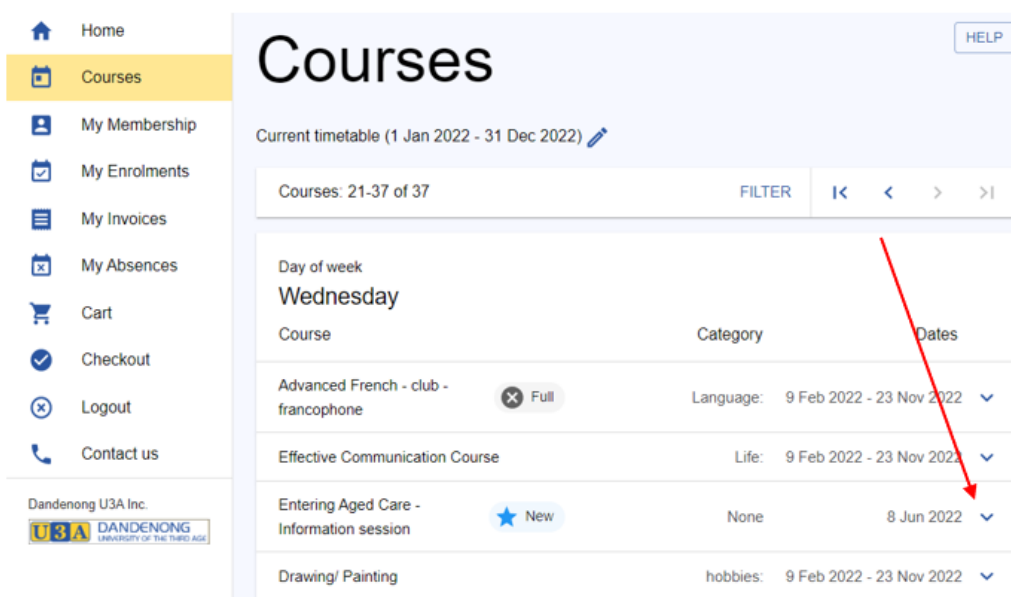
Home
Courses
My Membership
My Enrolments
My Invoices
My Absences
Cart
Checkout
Logout
Contact us

Dandenong U3A Inc.
U3A DANDENONG UNIVERSITY OF THE THIRD AGE

Courses

HELP

Current timetable (1 Jan 2022 - 31 Dec 2022)

Courses: 21-37 of 37

FILTER

Day of week
Wednesday

| Course | Category | Dates |
|---|---|---|
| Advanced French - club - francophone Full | Language: | 9 Feb 2022 - 23 Nov 2022 |
| Effective Communication Course | Life: | 9 Feb 2022 - 23 Nov 2022 |
| Entering Aged Care - Information session New | None | 8 Jun 2022 |
| Drawing/ Painting | hobbies: | 9 Feb 2022 - 23 Nov 2022 |